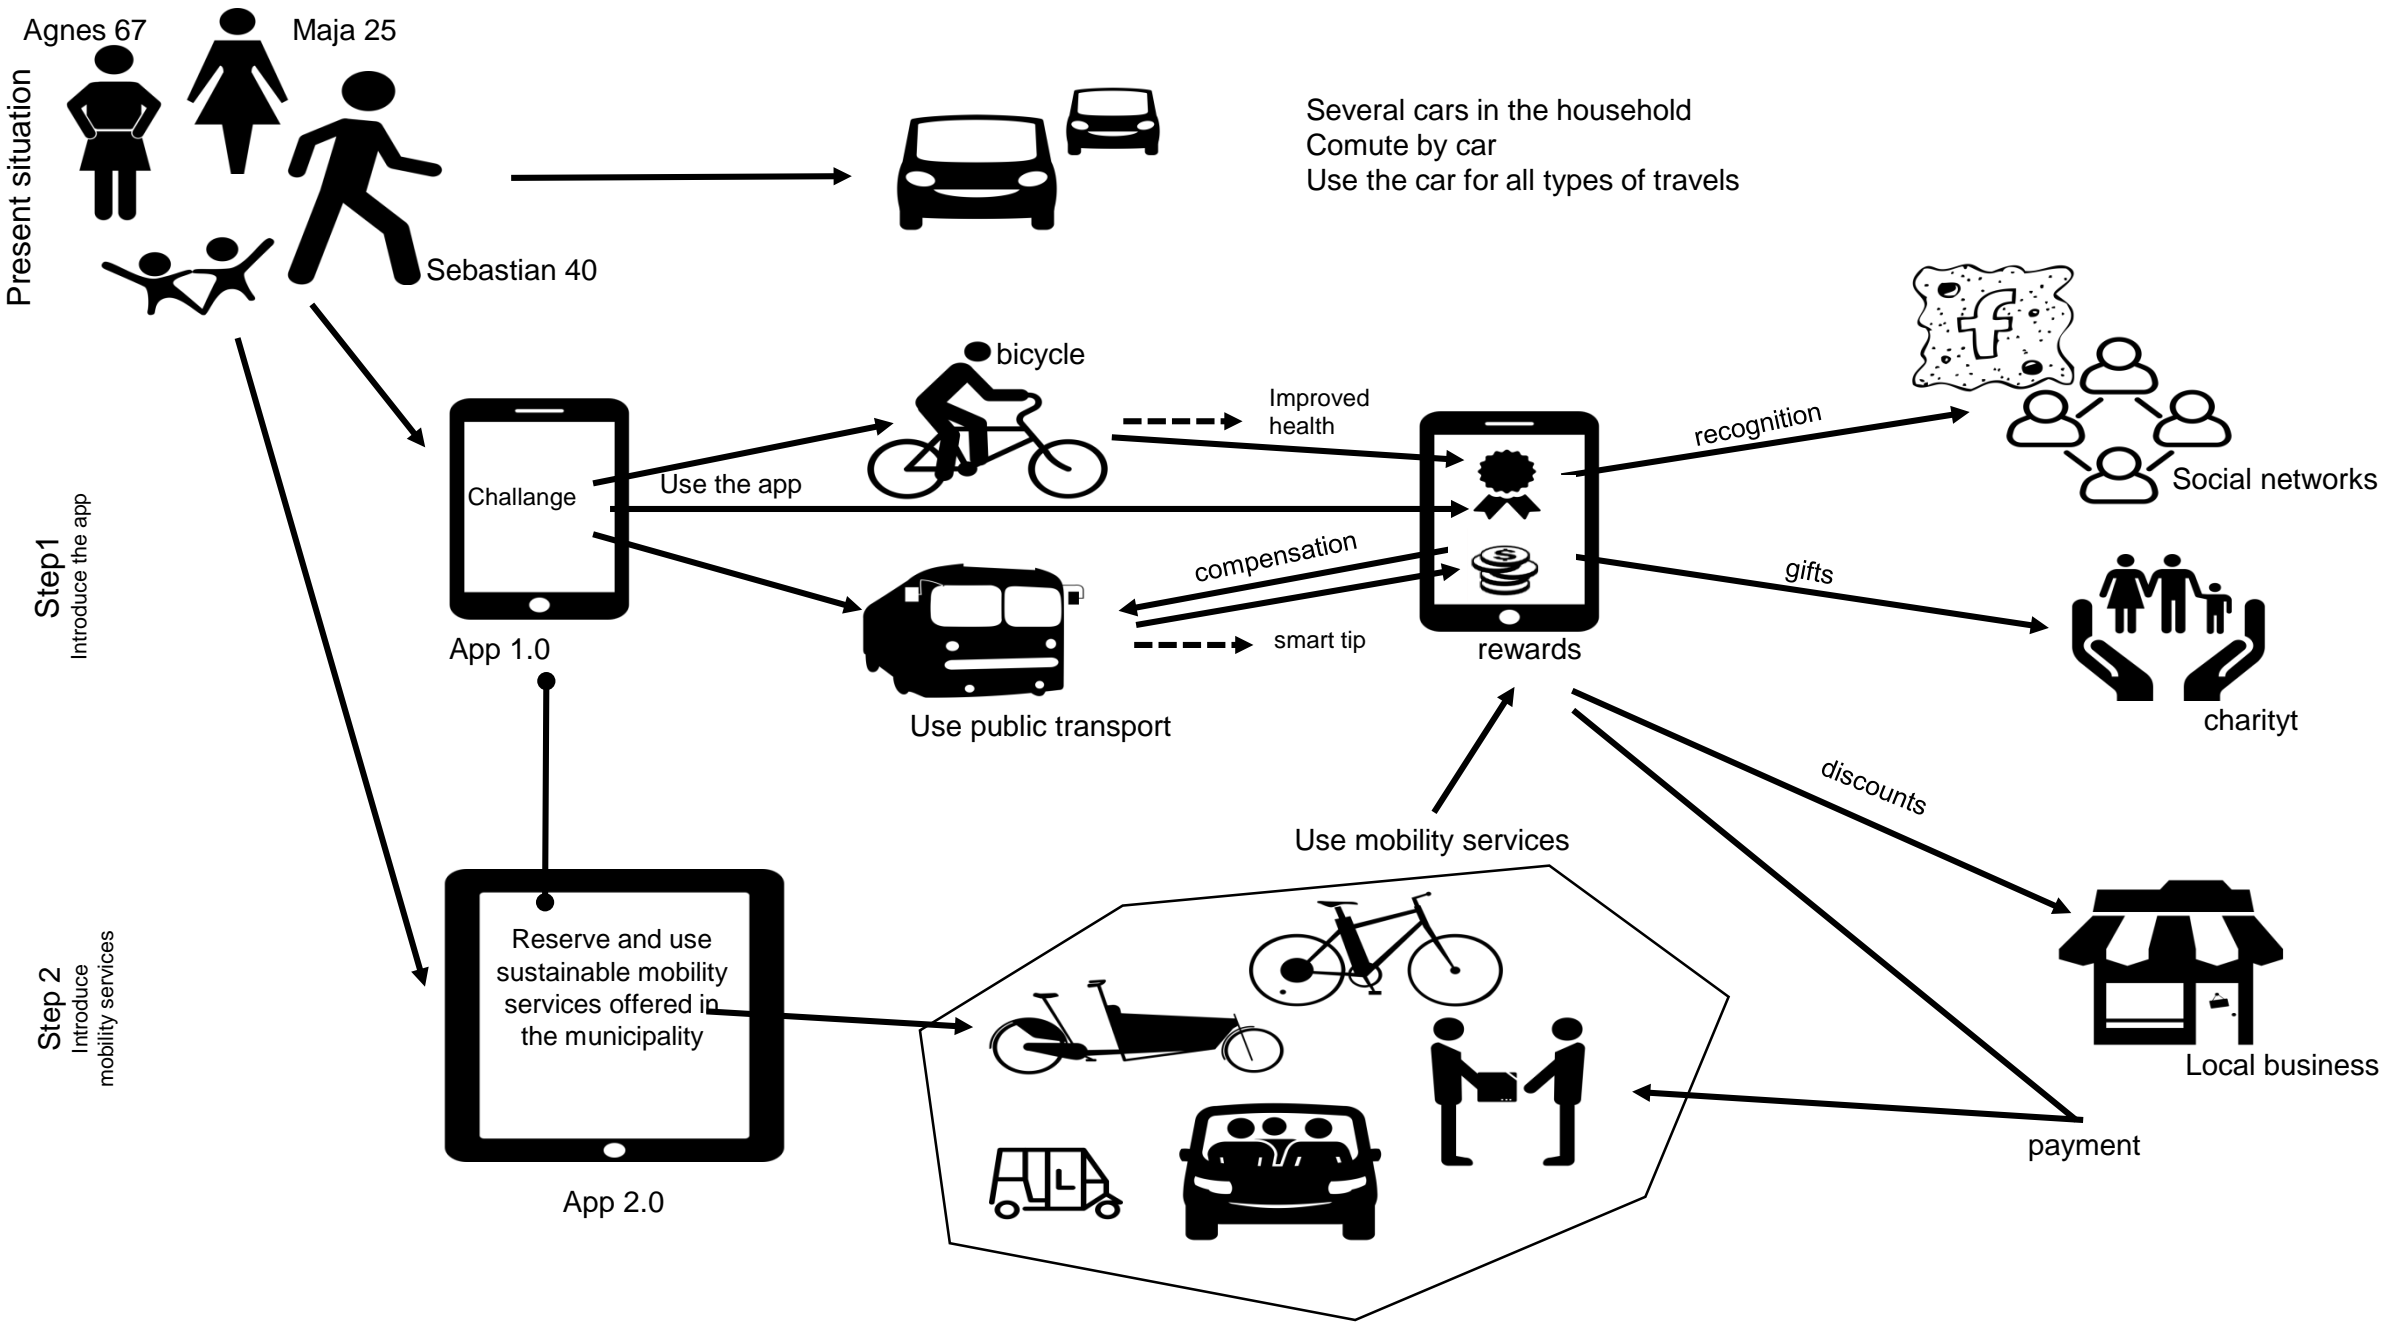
Present situation

Agnes 67

Maja 25

Sebastian 40

Several cars in the household
Comute by car
Use the car for all types of travels

Step1
Introduce the app

Challange

App 1.0

Use the app

bicycle

Improved health

Use public transport

compensation

smart tip

rewards

recognition

Social networks

gifts

charityt

discounts

Local business

Use mobility services

payment

Step 2
Introduce mobility services

Reserve and use sustainable mobility services offered in the municipality

App 2.0